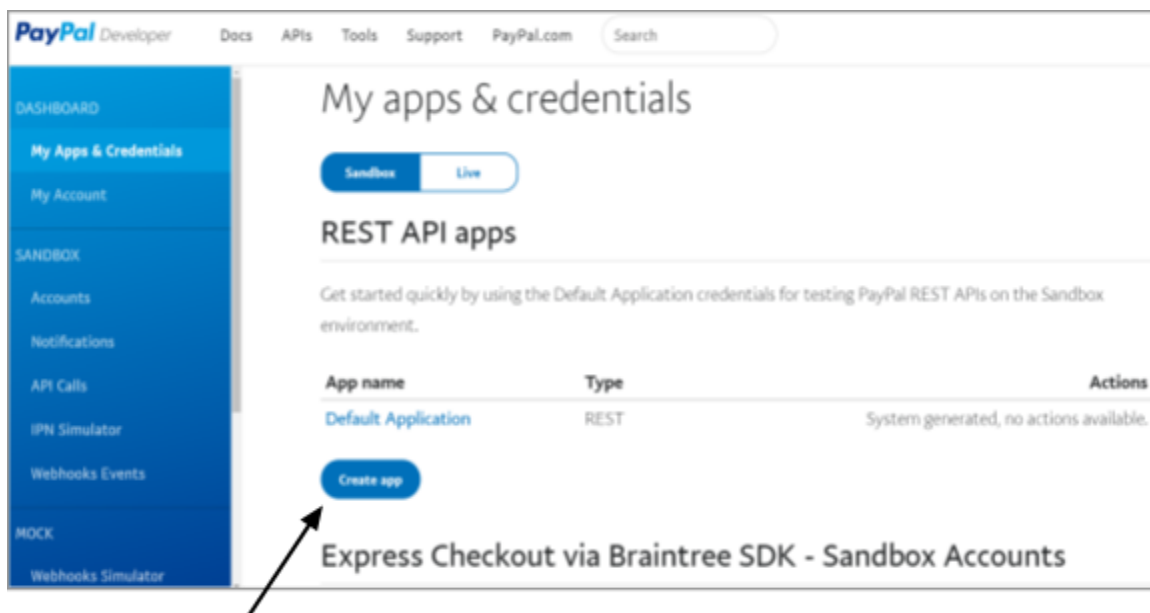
PayPal Developer Docs APIs Tools Support PayPal.com Search

DASHBOARD
My Apps & Credentials
My Account
SANDBOX
Accounts
Notifications
API Calls
IPN Simulator
Webhooks Events
MOCK
Webhooks Simulator

My apps & credentials

Sandbox Live

REST API apps

Get started quickly by using the Default Application credentials for testing PayPal REST APIs on the Sandbox environment.

| App name | Type | Actions |
|---|---|---|
| Default Application | REST | System generated, no actions available. |

Create app

Express Checkout via Braintree SDK - Sandbox Accounts